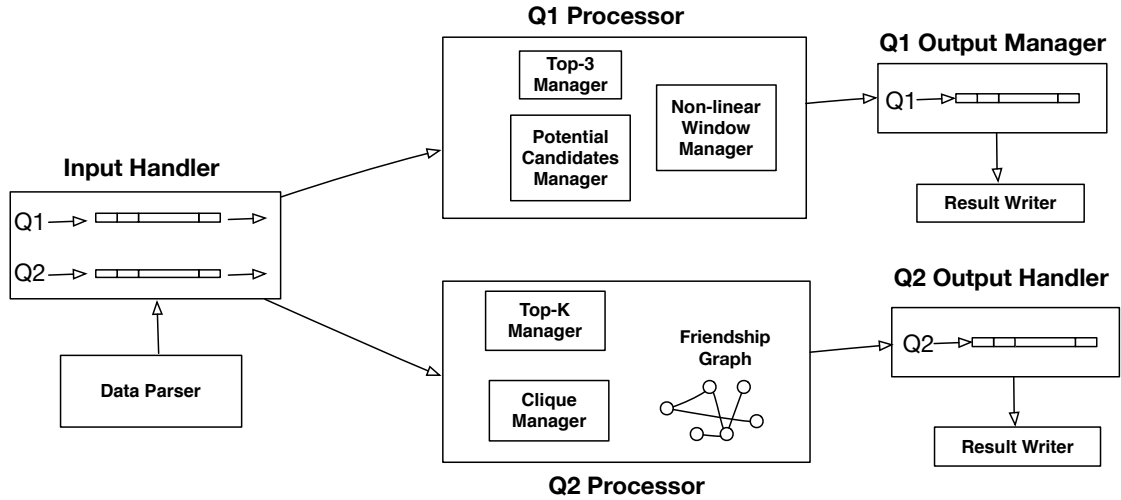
Q1 Processor

Top-3 Manager

Potential Candidates Manager

Non-linear Window Manager

Q1 Output Manager

Q1

Result Writer

Input Handler

Q1

Q2

Data Parser

Top-K Manager

Clique Manager

Friendship Graph

Q2 Output Handler

Q2

Result Writer

Q2 Processor